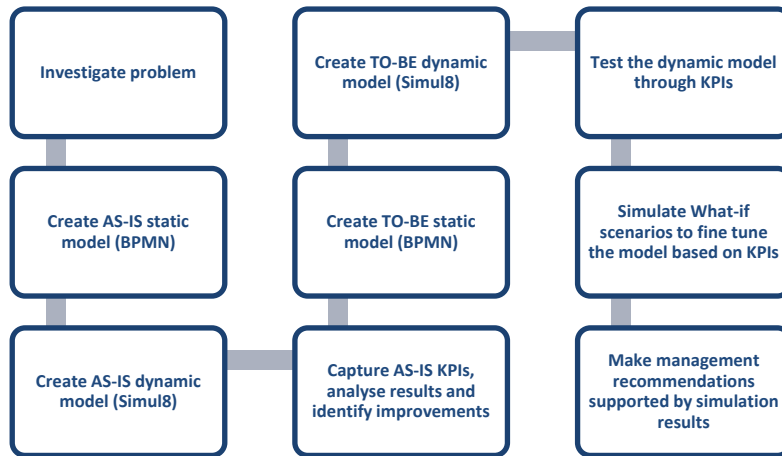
Investigate problem

Create AS-IS static model (BPMN)

Create AS-IS dynamic model (Simul8)

Capture AS-IS KPIs, analyse results and identify improvements

Create TO-BE static model (BPMN)

Create TO-BE dynamic model (Simul8)

Test the dynamic model through KPIs

Simulate What-if scenarios to fine tune the model based on KPIs

Make management recommendations supported by simulation results